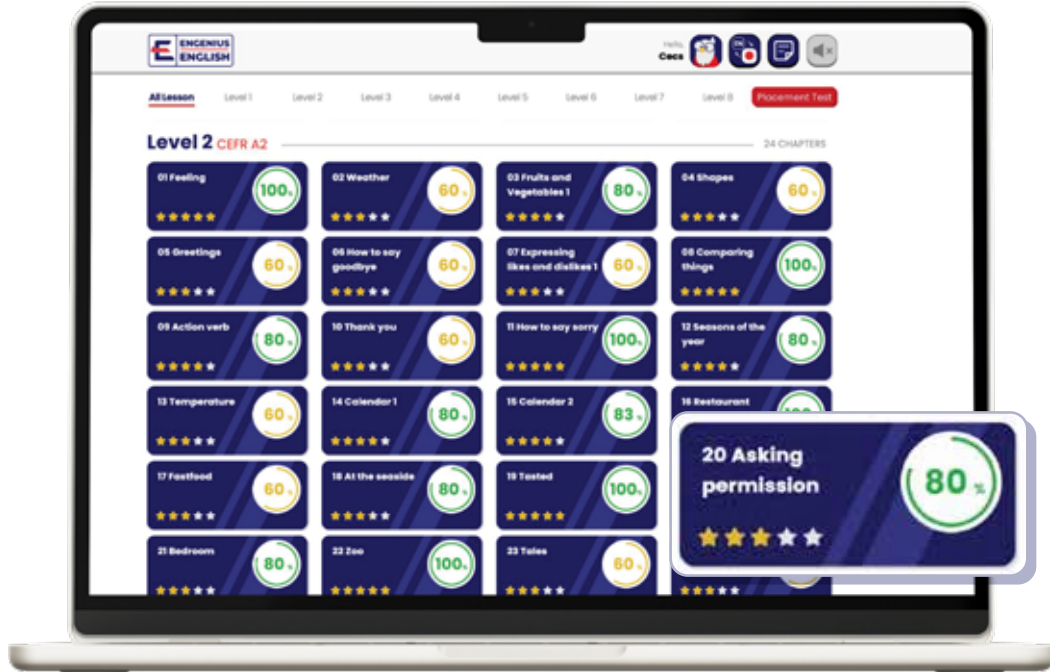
ENGENIUS ENGLISH

Hello, Cecs

All Lesson Level 1 Level 2 Level 3 Level 4 Level 5 Level 6 Level 7 Level 8 Placement Test

Level 2 CEFR A2

24 CHAPTERS

01 Feeling 100%

02 Weather 60%

03 Fruits and Vegetables 1 80%

04 Shapes 60%

05 Greetings 60%

06 How to say goodbye 60%

07 Expressing likes and dislikes 1 60%

08 Comparing things 100%

09 Action verb 80%

10 Thank you 60%

11 How to say sorry 100%

12 Seasons of the year 80%

13 Temperature 60%

14 Calendar 1 80%

15 Calendar 2 83%

16 Restaurant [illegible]

17 Fastfood 60%

18 At the seaside 80%

19 Tasted 100%

21 Bedroom 80%

22 Zoo 100%

23 Tales 60%

20 Asking permission 80%